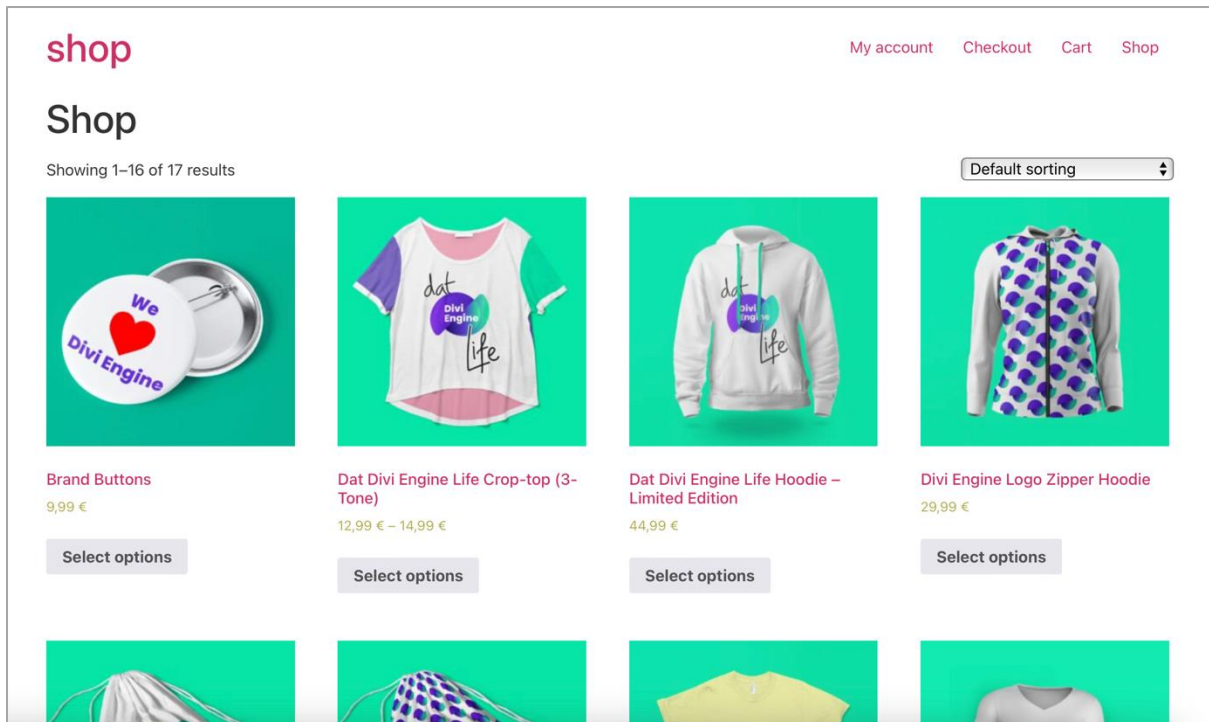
shop

My account Checkout Cart Shop

Shop

Showing 1–16 of 17 results

Default sorting

We Divi Engine

Brand Buttons
9,99 €

Select options

dat Divi Engine Life

Dat Divi Engine Life Crop-top (3-Tone)
12,99 € – 14,99 €

Select options

dat Divi Engine Life

Dat Divi Engine Life Hoodie – Limited Edition
44,99 €

Select options

Divi Engine Logo Zipper Hoodie
29,99 €

Select options